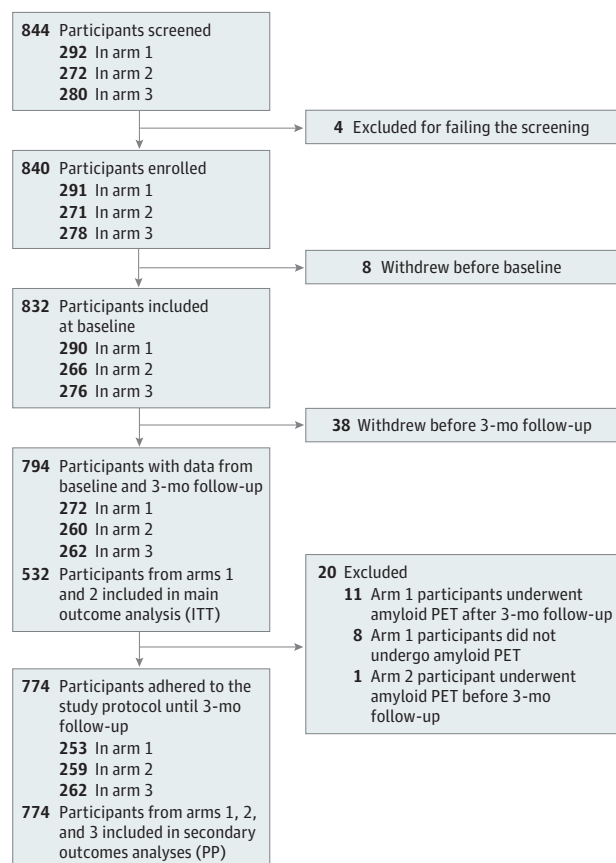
844 Participants screened
292 In arm 1
272 In arm 2
280 In arm 3

4 Excluded for failing the screening

840 Participants enrolled
291 In arm 1
271 In arm 2
278 In arm 3

8 Withdrew before baseline

832 Participants included at baseline
290 In arm 1
266 In arm 2
276 In arm 3

38 Withdrew before 3-mo follow-up

794 Participants with data from baseline and 3-mo follow-up
272 In arm 1
260 In arm 2
262 In arm 3
532 Participants from arms 1 and 2 included in main outcome analysis (ITT)

20 Excluded
11 Arm 1 participants underwent amyloid PET after 3-mo follow-up
8 Arm 1 participants did not undergo amyloid PET
1 Arm 2 participant underwent amyloid PET before 3-mo follow-up

774 Participants adhered to the study protocol until 3-mo follow-up
253 In arm 1
259 In arm 2
262 In arm 3
774 Participants from arms 1, 2, and 3 included in secondary outcomes analyses (PP)